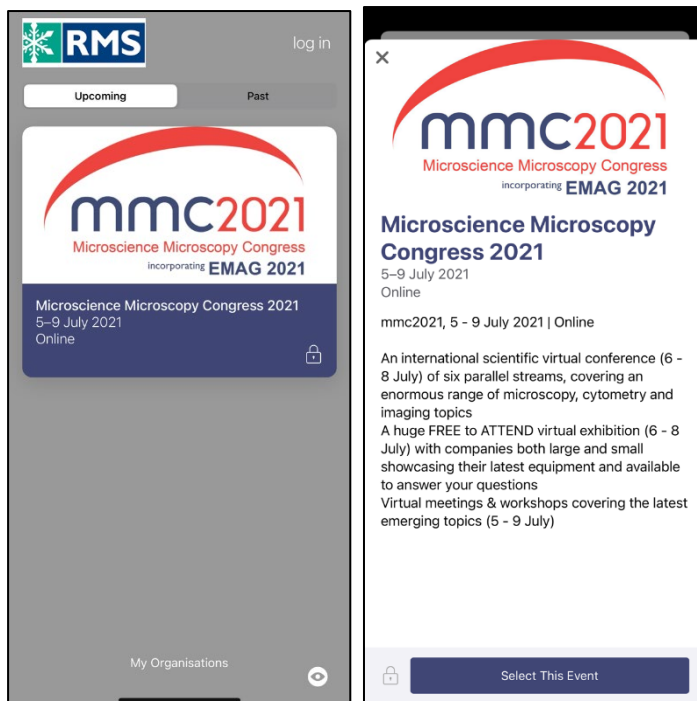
RMS

log in

Upcoming

Past

mmc2021
Microscience Microscopy Congress
incorporating EMAG 2021

Microscience Microscopy Congress 2021
5–9 July 2021
Online

My Organisations

×

mmc2021
Microscience Microscopy Congress
incorporating EMAG 2021

Microscience Microscopy Congress 2021

5–9 July 2021
Online

mmc2021, 5 - 9 July 2021 | Online

An international scientific virtual conference (6 - 8 July) of six parallel streams, covering an enormous range of microscopy, cytometry and imaging topics
A huge FREE to ATTEND virtual exhibition (6 - 8 July) with companies both large and small showcasing their latest equipment and available to answer your questions
Virtual meetings & workshops covering the latest emerging topics (5 - 9 July)

Select This Event